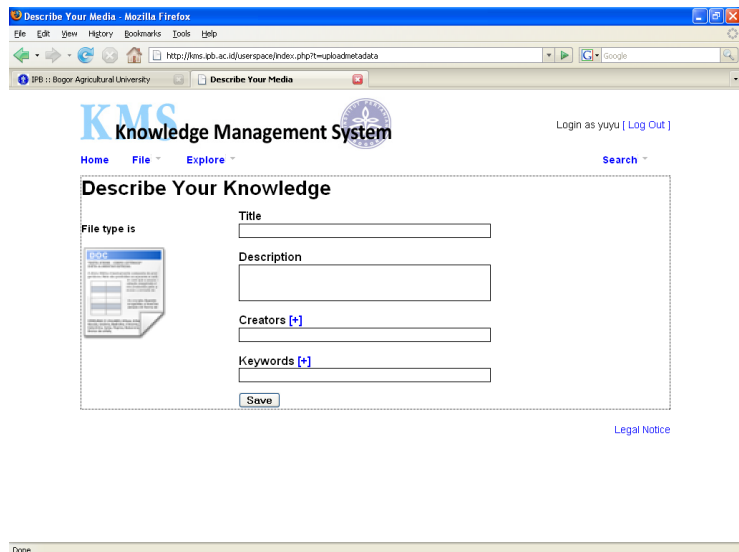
Describe Your Media - Mozilla Firefox

File Edit View History Bookmarks Tools Help

http://kms.ipb.ac.id/userspace/index.php?t=uploadmetadata

Google

IPB :: Bogor Agricultural University

Describe Your Media

KMS Knowledge Management System

Login as yuyu [ Log Out ]

Home File Explore Search

Describe Your Knowledge

File type is

DOC

Title

Description

Creators [+]

Keywords [+]

Save

Legal Notice

Done